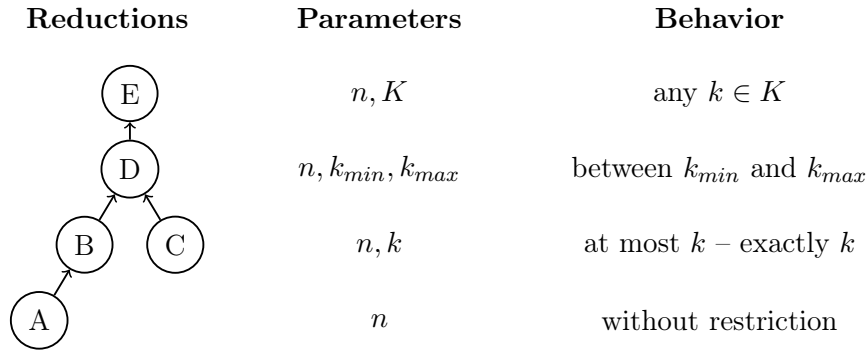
| Reductions | Parameters | Behavior |
|---|---|---|
| E | $n, K$ | any $k \in K$ |
| D | $n, k_{min}, k_{max}$ | between $k_{min}$ and $k_{max}$ |
| B C | $n, k$ | at most $k$ – exactly $k$ |
| A | $n$ | without restriction |